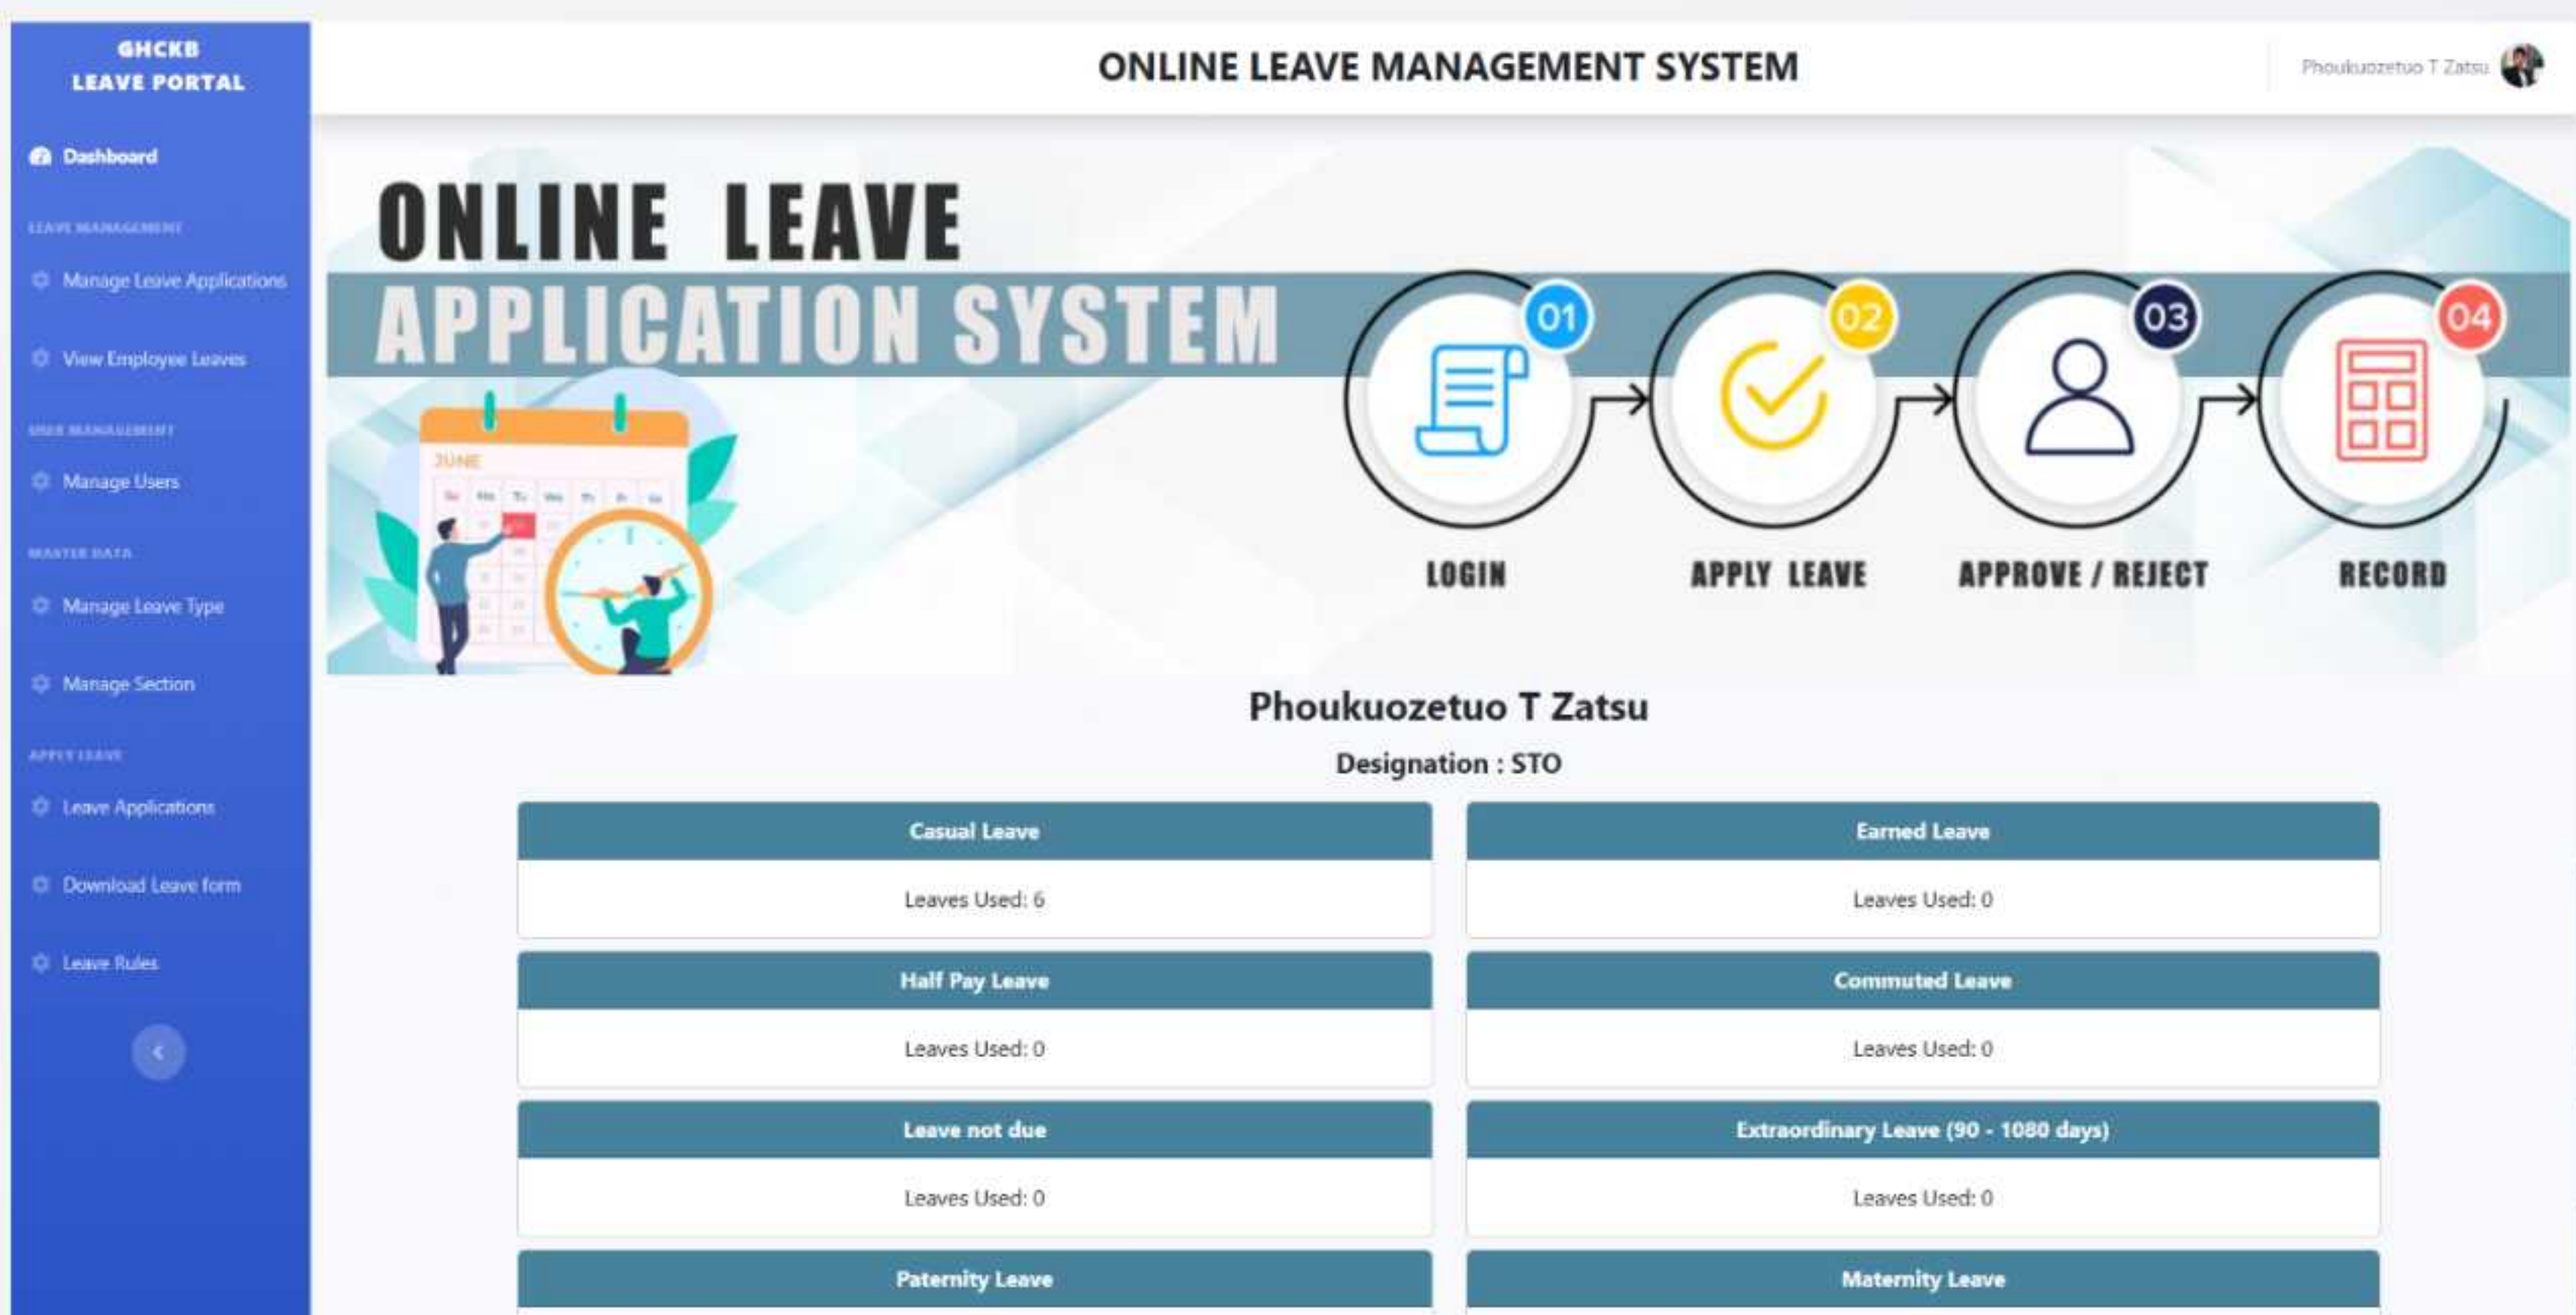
GHCKB
LEAVE PORTAL

Dashboard

LEAVE MANAGEMENT

Manage Leave Applications

View Employee Leaves

USER MANAGEMENT

Manage Users

MASTER DATA

Manage Leave Type

Manage Section

APPLY LEAVE

Leave Applications

Download Leave form

Leave Rules

ONLINE LEAVE MANAGEMENT SYSTEM

Phoukuozetuo T Zatsu

ONLINE LEAVE
APPLICATION SYSTEM

JUNE

01 LOGIN
02 APPLY LEAVE
03 APPROVE / REJECT
04 RECORD

Phoukuozetuo T Zatsu

Designation : STO

| Casual Leave | Earned Leave |
|---|---|
| Leaves Used: 6 | Leaves Used: 0 |
| Half Pay Leave | Commuted Leave |
| Leaves Used: 0 | Leaves Used: 0 |
| Leave not due | Extraordinary Leave (90 - 1080 days) |
| Leaves Used: 0 | Leaves Used: 0 |
| Paternity Leave | Maternity Leave |